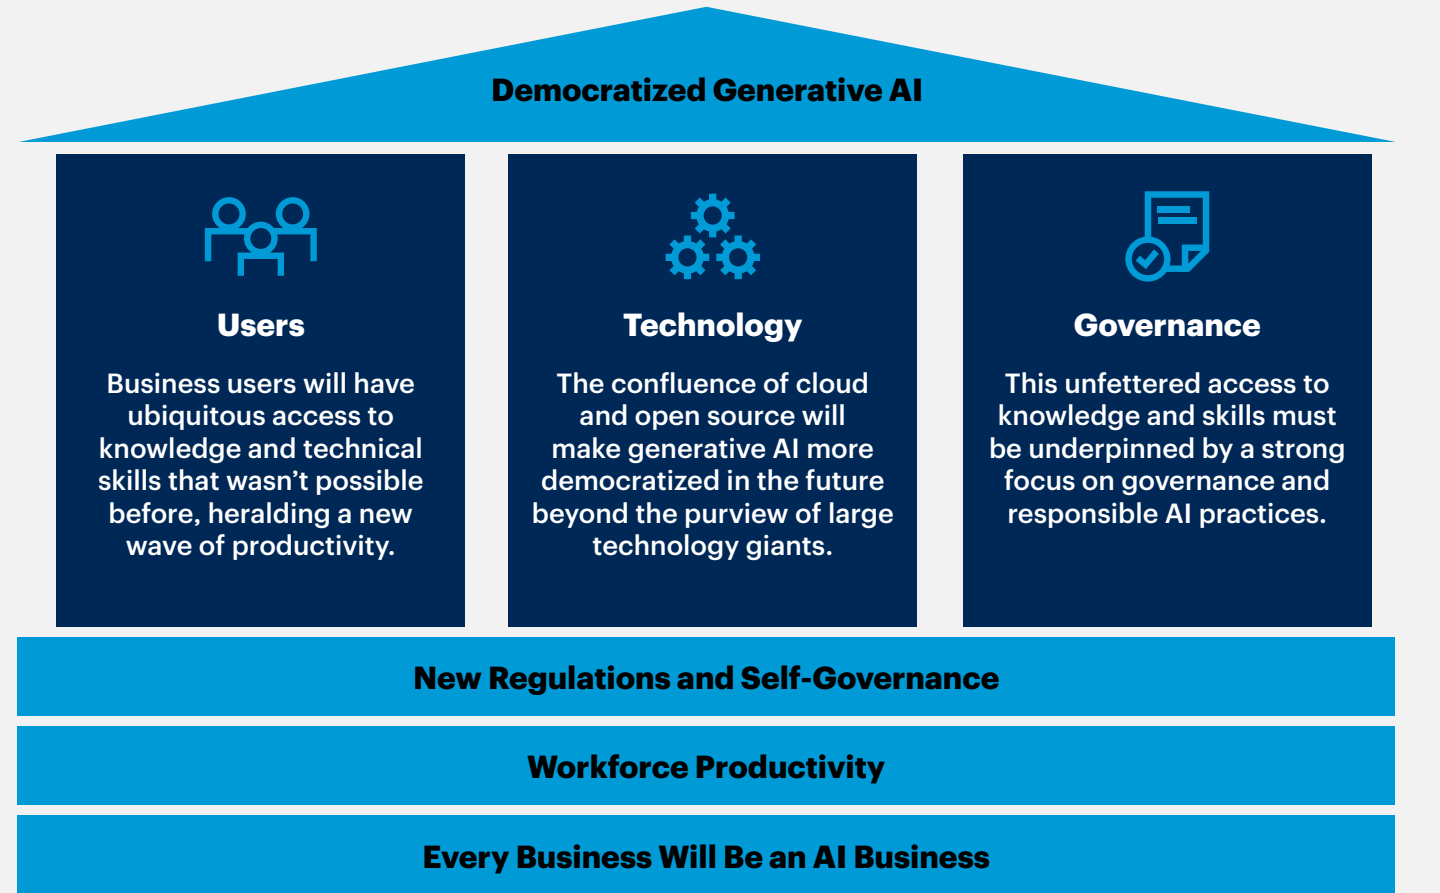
Democratized Generative AI

Users

Business users will have ubiquitous access to knowledge and technical skills that wasn’t possible before, heralding a new wave of productivity.

Technology

The confluence of cloud and open source will make generative AI more democratized in the future beyond the purview of large technology giants.

Governance

This unfettered access to knowledge and skills must be underpinned by a strong focus on governance and responsible AI practices.

New Regulations and Self-Governance

Workforce Productivity

Every Business Will Be an AI Business